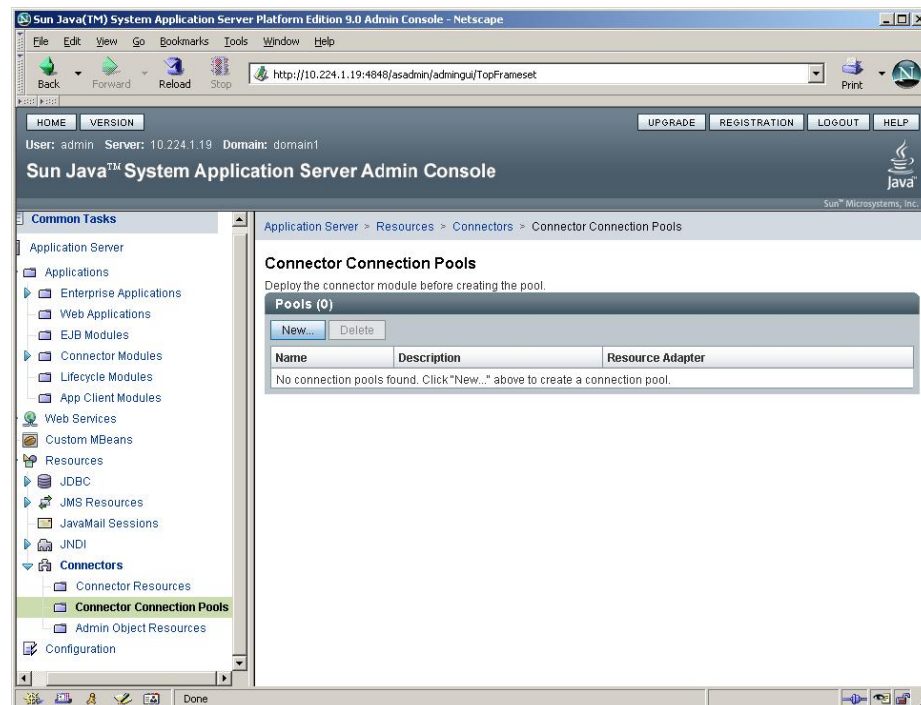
Sun Java(TM) System Application Server Platform Edition 9.0 Admin Console - Netscape

File Edit View Go Bookmarks Tools Window Help

Back Forward Reload Stop

http://10.224.1.19:4848/asadmin/admingui/TopFrameset

Print

HOME VERSION

UPGRADE REGISTRATION LOGOUT HELP

User: admin Server: 10.224.1.19 Domain: domain1

Sun Java™ System Application Server Admin Console

Java

Sun™ Microsystems, Inc.

Common Tasks

Application Server
Applications
Enterprise Applications
Web Applications
EJB Modules
Connector Modules
Lifecycle Modules
App Client Modules
Web Services
Custom MBeans
Resources
JDBC
JMS Resources
JavaMail Sessions
JNDI
Connectors
Connector Resources
Connector Connection Pools
Admin Object Resources
Configuration

Application Server > Resources > Connectors > Connector Connection Pools

Connector Connection Pools

Deploy the connector module before creating the pool.

Pools (0)

New... Delete

| Name | Description | Resource Adapter |
|---|---|---|
| No connection pools found. Click "New..." above to create a connection pool. | | |

Done